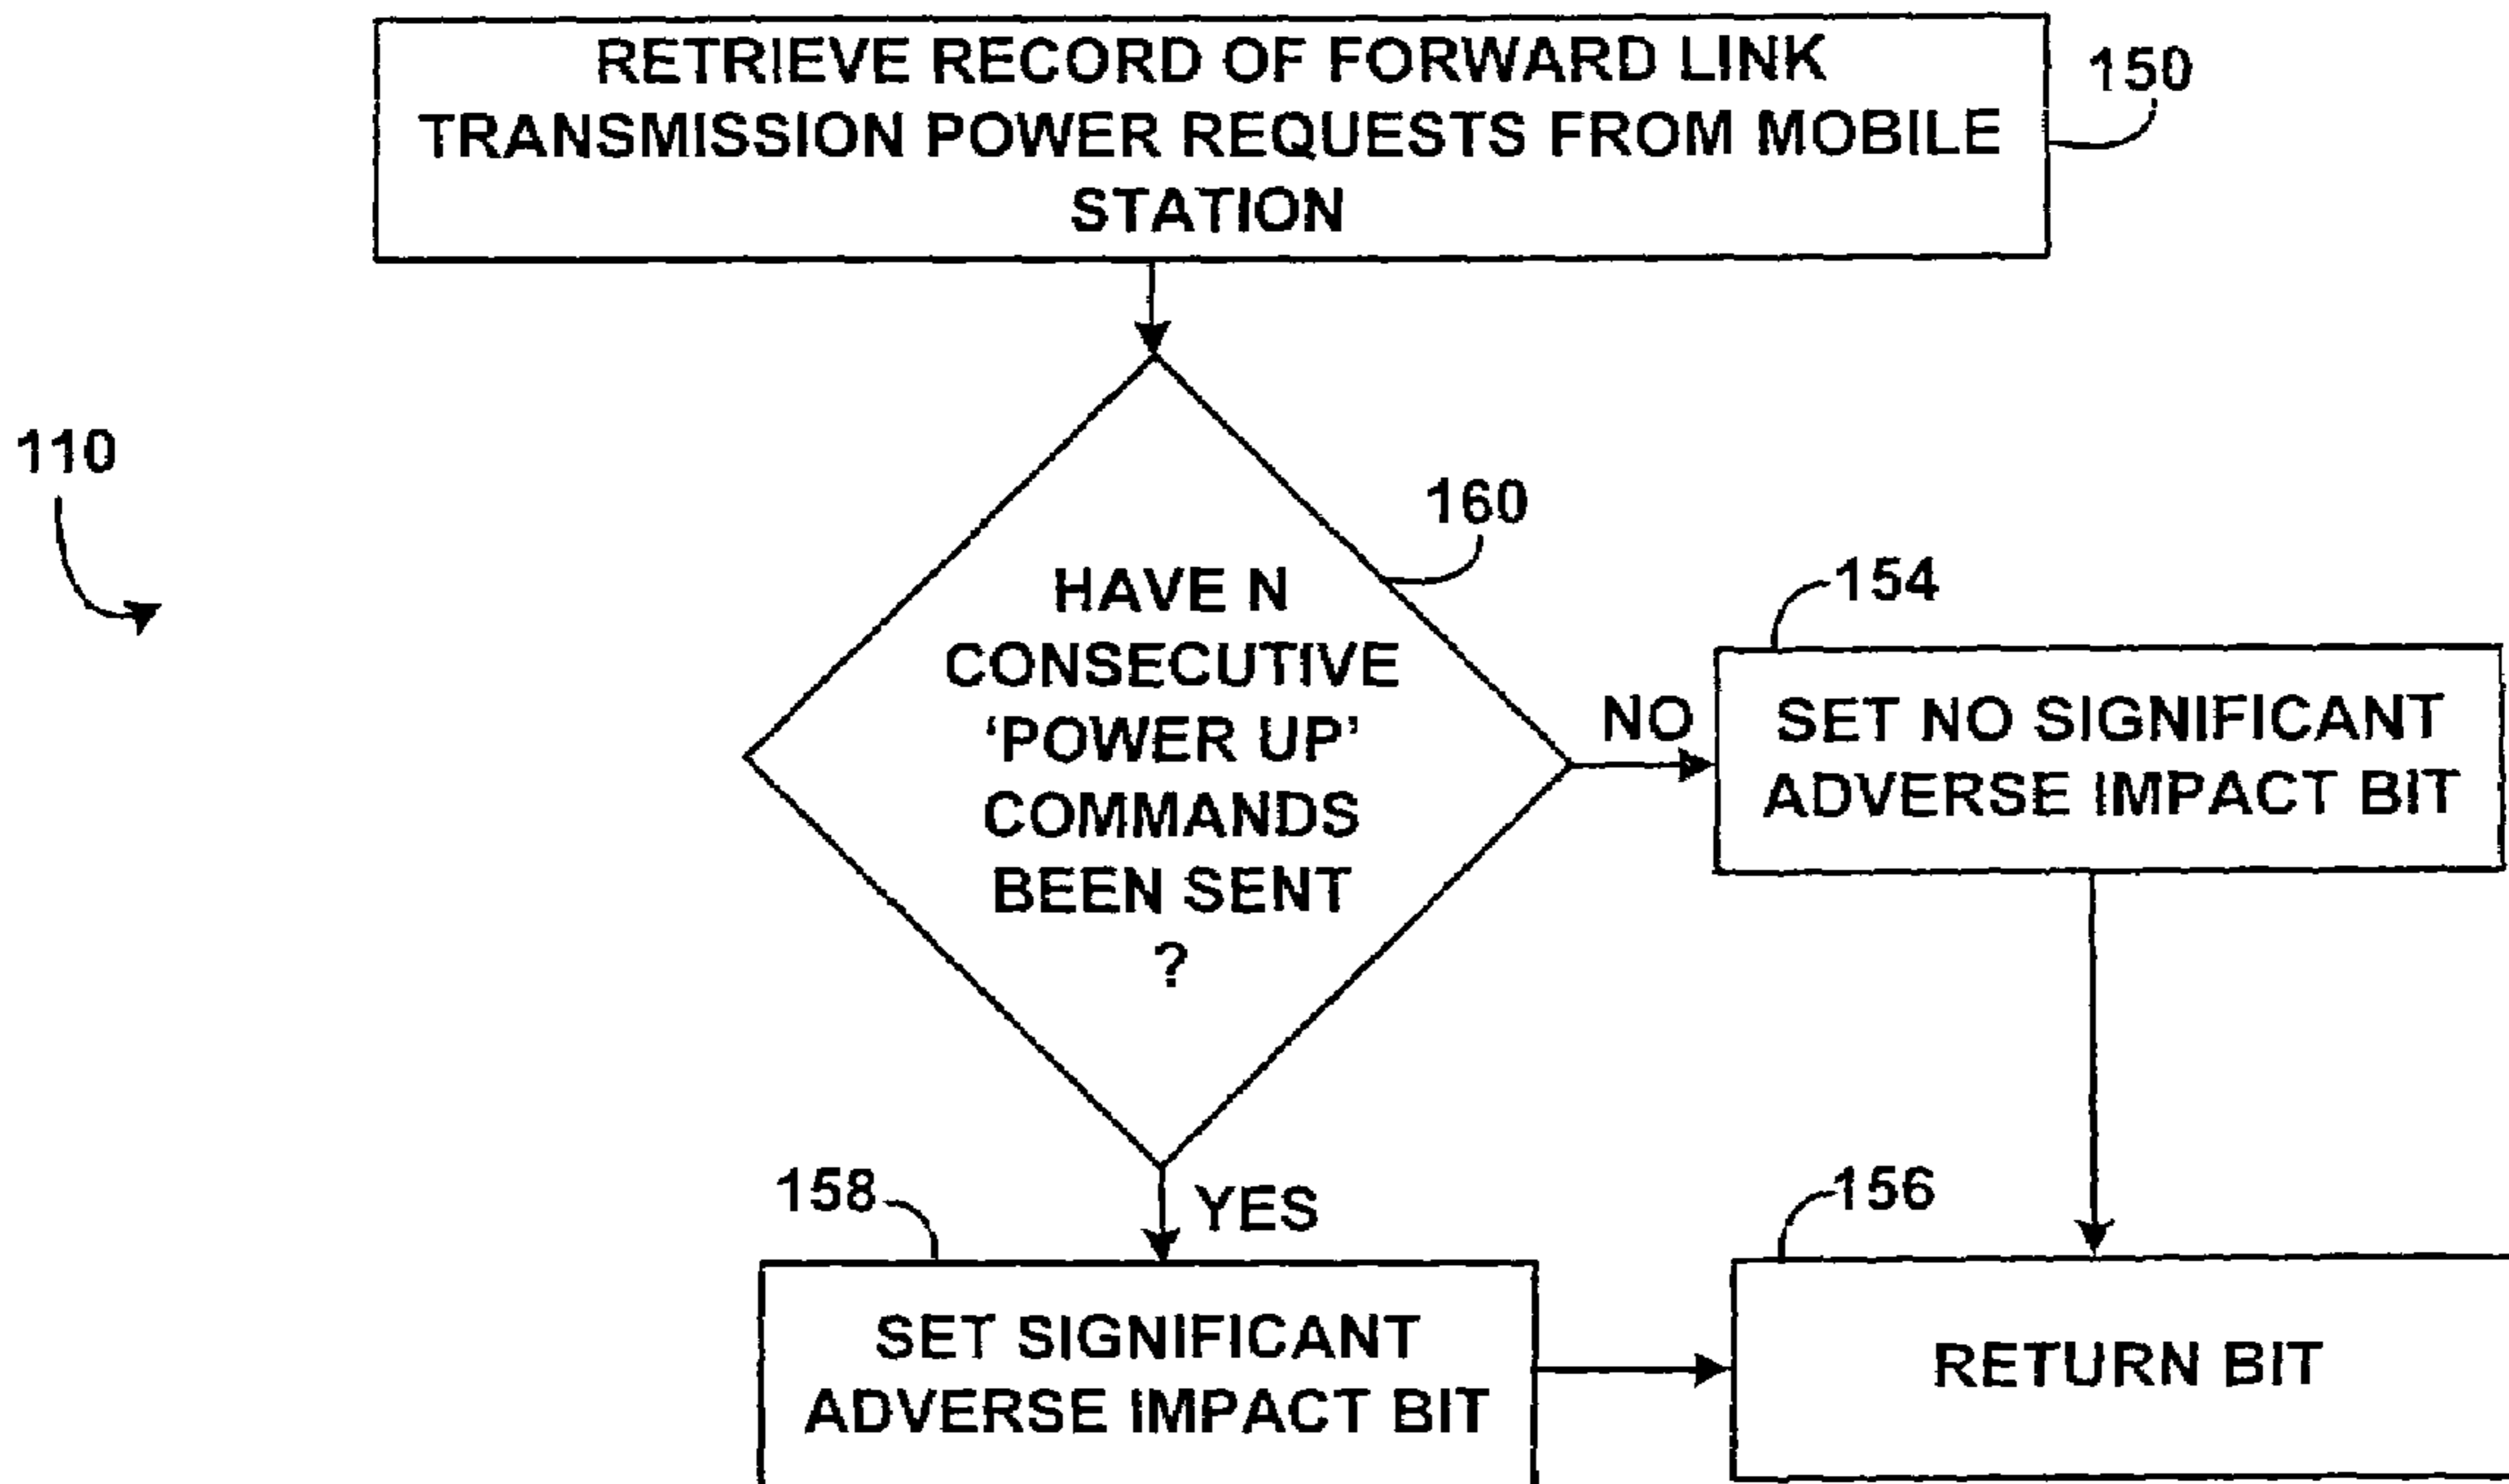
RETRIEVE RECORD OF FORWARD LINK TRANSMISSION POWER REQUESTS FROM MOBILE STATION

150

110

160

HAVE N CONSECUTIVE 'POWER UP' COMMANDS BEEN SENT ?

NO

154

SET NO SIGNIFICANT ADVERSE IMPACT BIT

YES

158

SET SIGNIFICANT ADVERSE IMPACT BIT

156

RETURN BIT